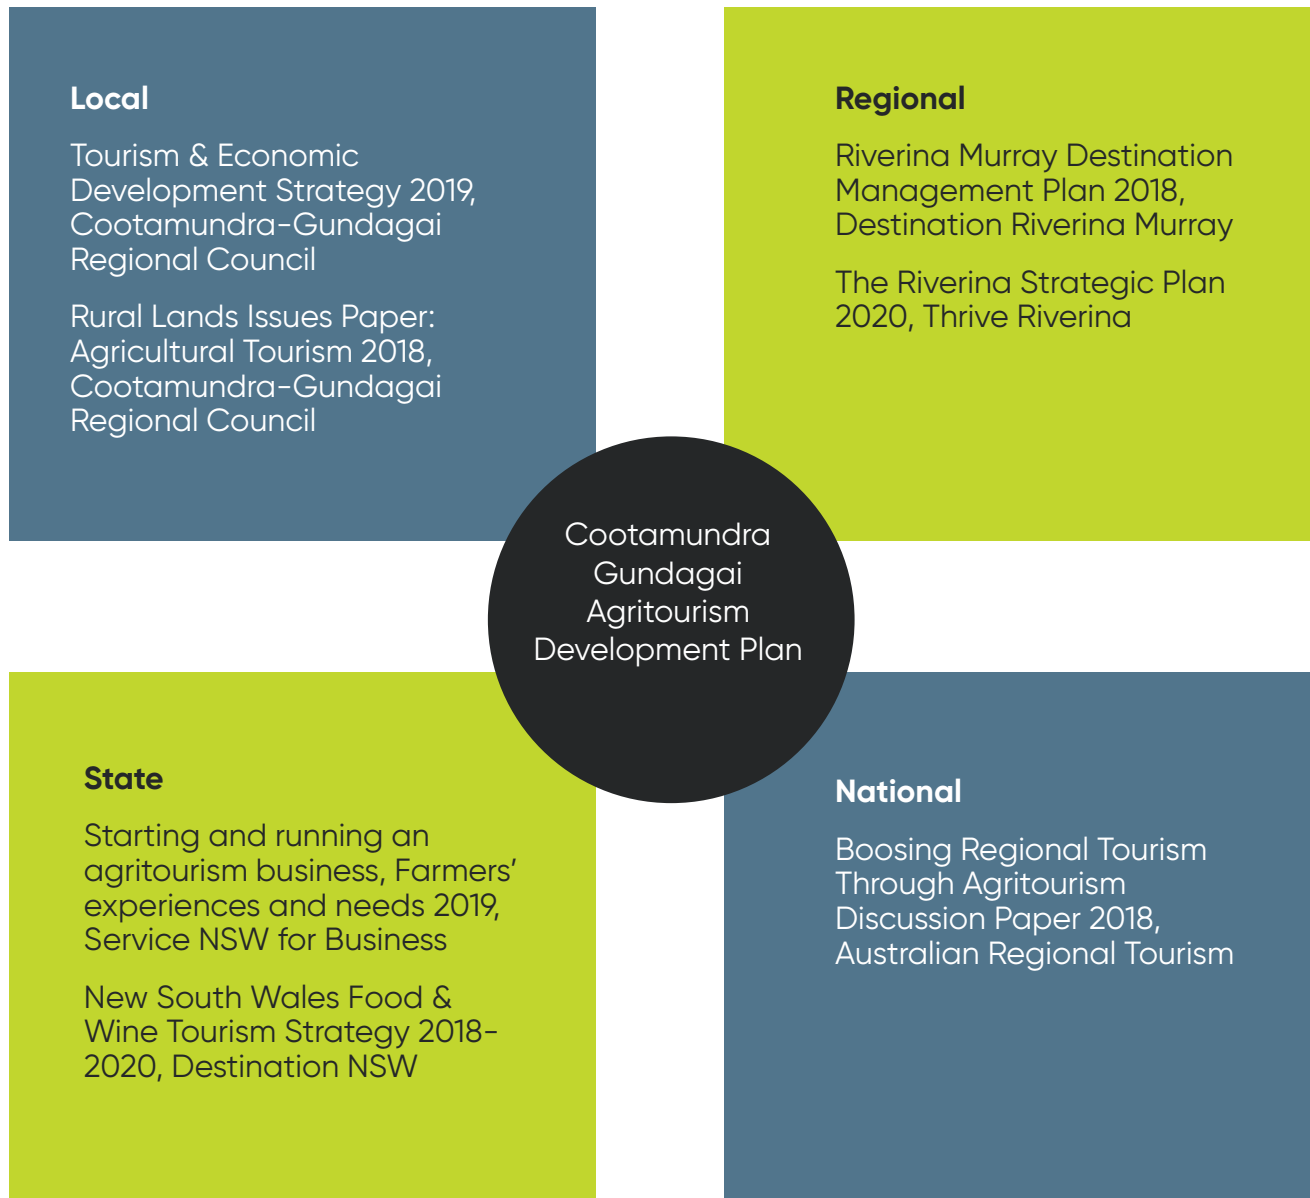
Local

Tourism & Economic Development Strategy 2019, Cootamundra-Gundagai Regional Council

Rural Lands Issues Paper: Agricultural Tourism 2018, Cootamundra-Gundagai Regional Council

Regional

Riverina Murray Destination Management Plan 2018, Destination Riverina Murray

The Riverina Strategic Plan 2020, Thrive Riverina

Cootamundra Gundagai Agritourism Development Plan

State

Starting and running an agritourism business, Farmers' experiences and needs 2019, Service NSW for Business

New South Wales Food & Wine Tourism Strategy 2018-2020, Destination NSW

National

Boosing Regional Tourism Through Agritourism Discussion Paper 2018, Australian Regional Tourism